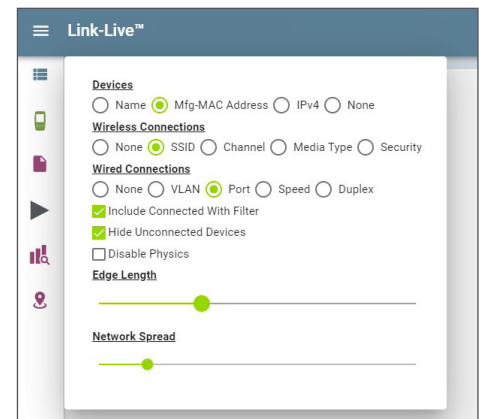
Link-Live™

Devices
Name Mfg-MAC Address IPv4 None

Wireless Connections
None SSID Channel Media Type Security

Wired Connections
None VLAN Port Speed Duplex

Include Connected With Filter
Hide Unconnected Devices
Disable Physics

Edge Length

Network Spread